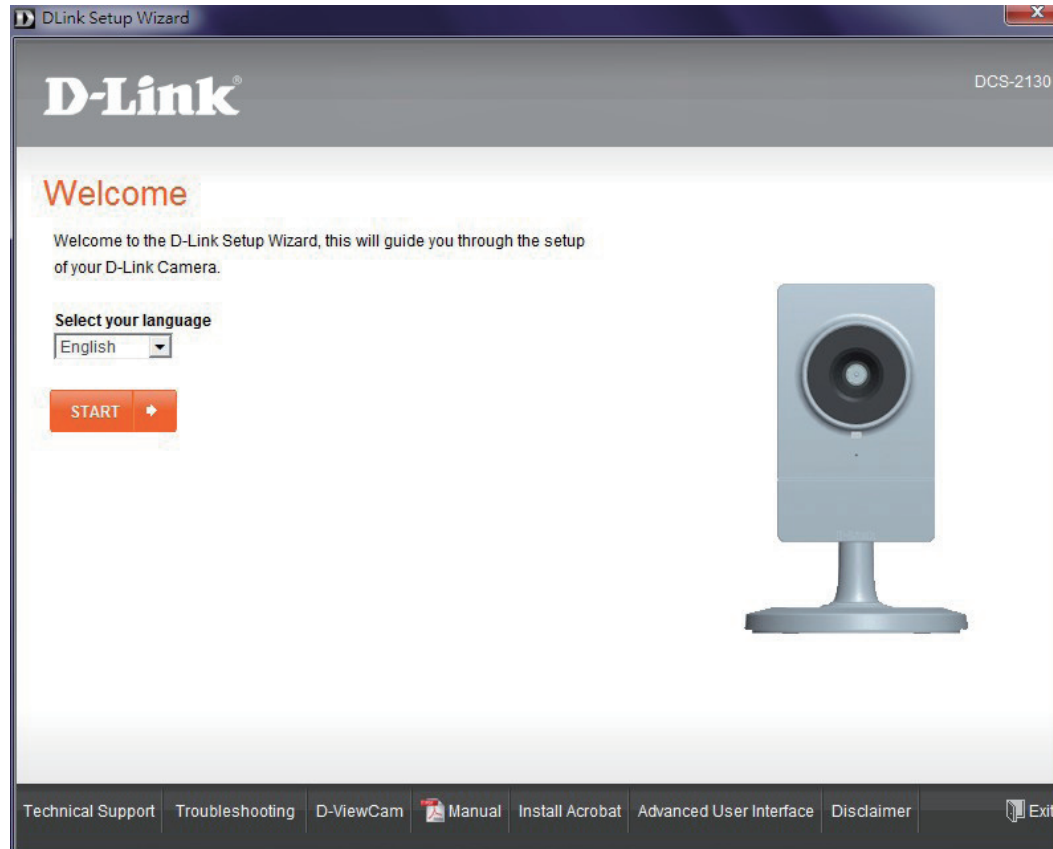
DLink Setup Wizard

D-Link®

DCS-2130

Welcome

Welcome to the D-Link Setup Wizard, this will guide you through the setup of your D-Link Camera.

Select your language

English

START

Technical Support Troubleshooting D-ViewCam Manual Install Acrobat Advanced User Interface Disclaimer Exit